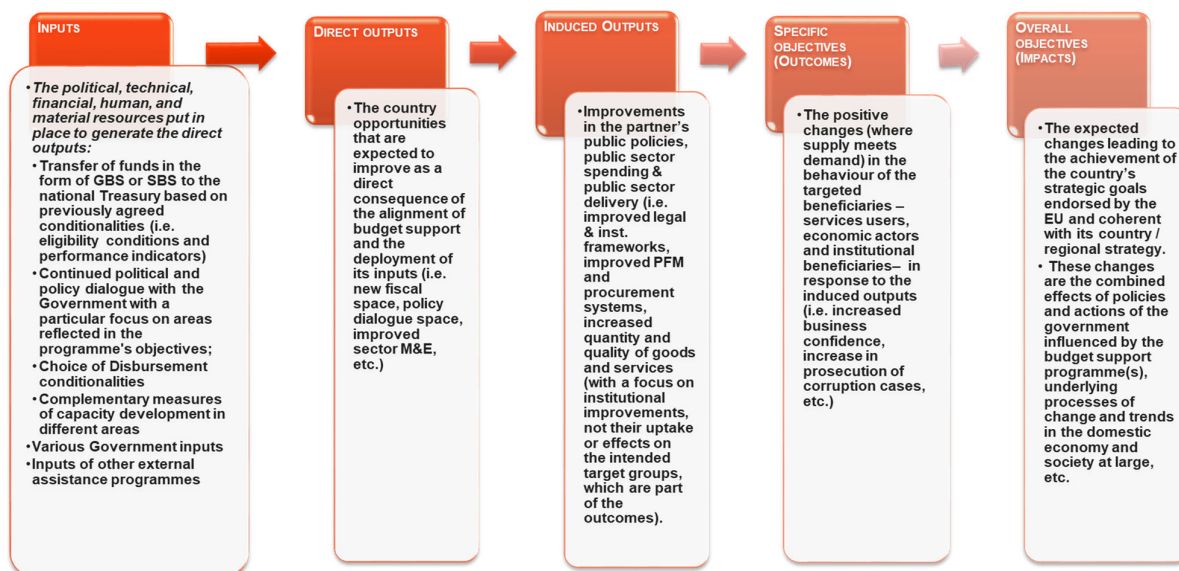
INPUTS

- *The political, technical, financial, human, and material resources put in place to generate the direct outputs:*
  - Transfer of funds in the form of GBS or SBS to the national Treasury based on previously agreed conditionalities (i.e. eligibility conditions and performance indicators)
  - Continued political and policy dialogue with the Government with a particular focus on areas reflected in the programme's objectives;
  - Choice of Disbursement conditionalities
  - Complementary measures of capacity development in different areas
- Various Government inputs
- Inputs of other external assistance programmes

DIRECT OUTPUTS

- The country opportunities that are expected to improve as a direct consequence of the alignment of budget support and the deployment of its inputs (i.e. new fiscal space, policy dialogue space, improved sector M&E, etc.)

INDUCED OUTPUTS

- Improvements in the partner's public policies, public sector spending & public sector delivery (i.e. improved legal & inst. frameworks, improved PFM and procurement systems, increased quantity and quality of goods and services (with a focus on institutional improvements, not their uptake or effects on the intended target groups, which are part of the outcomes).

SPECIFIC OBJECTIVES (OUTCOMES)

- The positive changes (where supply meets demand) in the behaviour of the targeted beneficiaries – services users, economic actors and institutional beneficiaries– in response to the induced outputs (i.e. increased business confidence, increase in prosecution of corruption cases, etc.)

OVERALL OBJECTIVES (IMPACTS)

- The expected changes leading to the achievement of the country's strategic goals endorsed by the EU and coherent with its country / regional strategy.
- These changes are the combined effects of policies and actions of the government influenced by the budget support programme(s), underlying processes of change and trends in the domestic economy and society at large, etc.